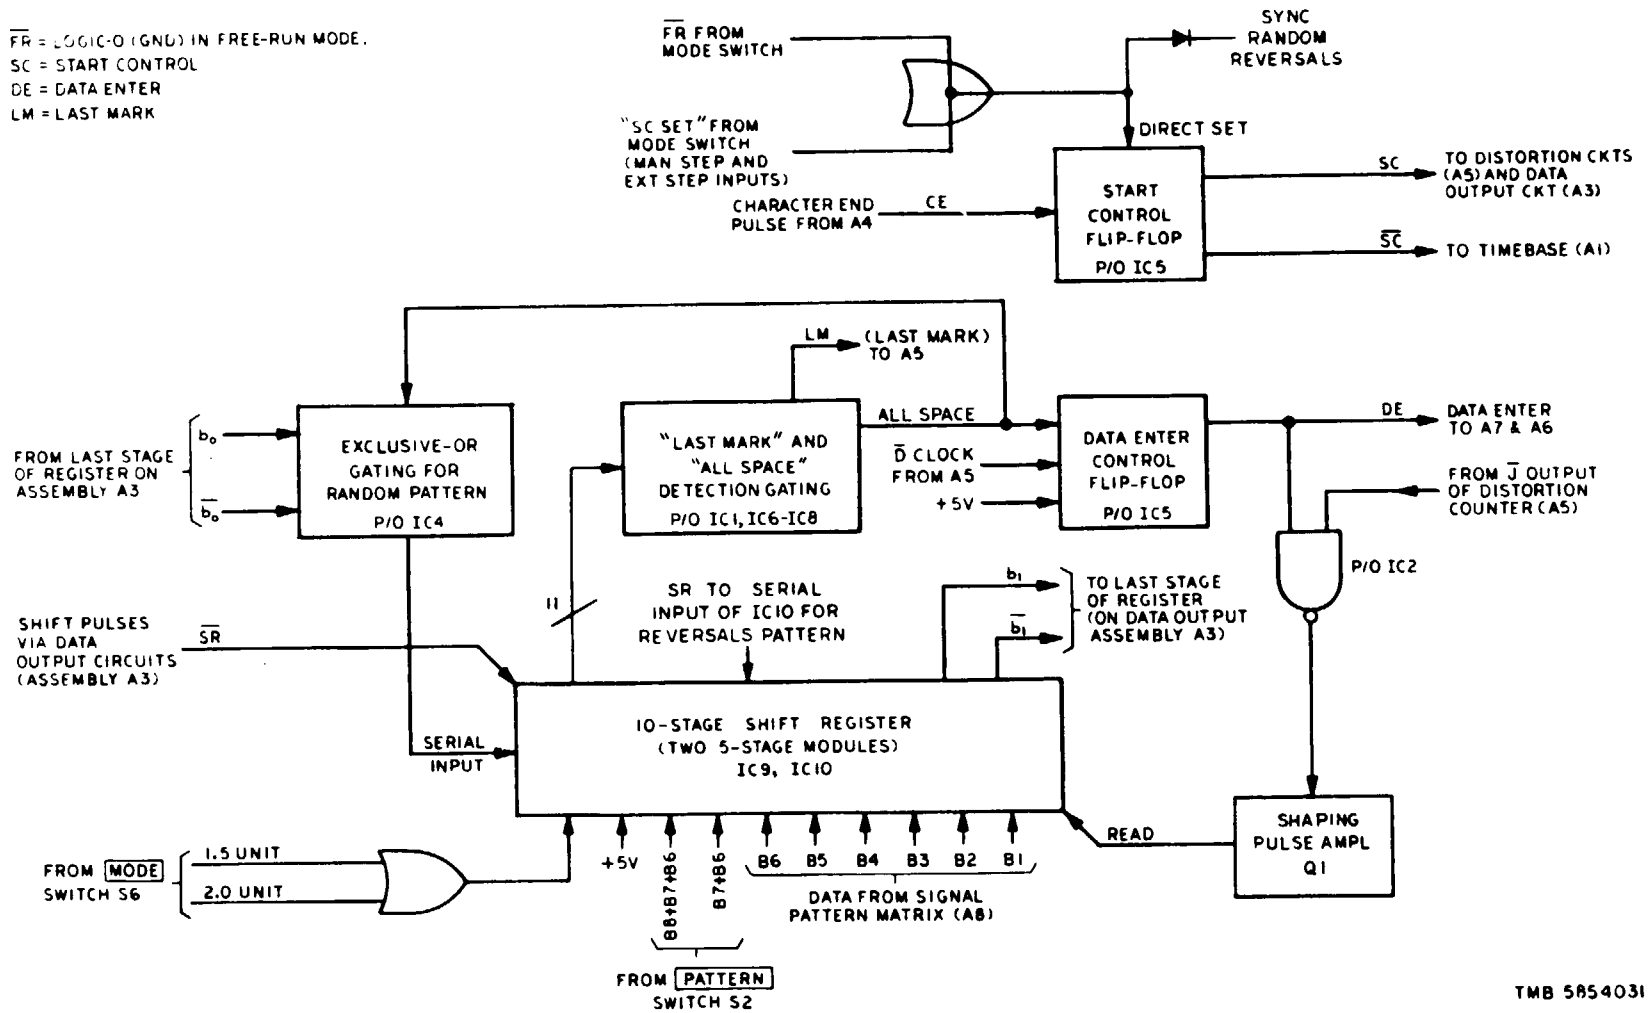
$\overline{FR}$ = LOGIC-O (GND) IN FREE-RUN MODE.
SC = START CONTROL
DE = DATA ENTER
LM = LAST MARK

$\overline{FR}$ FROM MODE SWITCH

"SC SET" FROM MODE SWITCH (MAN STEP AND EXT STEP INPUTS)

SYNC RANDOM REVERSALS

DIRECT SET

CHARACTER END PULSE FROM A4

CE

START CONTROL FLIP-FLOP P/O IC5

SC

TO DISTORTION CKTS (A5) AND DATA OUTPUT CKT (A3)

$\overline{SC}$

TO TIMEBASE (A1)

LM

(LAST MARK) TO A5

FROM LAST STAGE OF REGISTER ON ASSEMBLY A3

$b_o$

$\overline{b_o}$

EXCLUSIVE-OR GATING FOR RANDOM PATTERN P/O IC4

"LAST MARK" AND "ALL SPACE" DETECTION GATING P/O IC1, IC6-IC8

ALL SPACE

$\overline{D}$ CLOCK FROM A5

+5V

DATA ENTER CONTROL FLIP-FLOP P/O IC5

DE

DATA ENTER TO A7 & A6

FROM $\overline{J}$ OUTPUT OF DISTORTION COUNTER (A5)

P/O IC2

SHIFT PULSES VIA DATA OUTPUT CIRCUITS (ASSEMBLY A3)

$\overline{SR}$

11

SR TO SERIAL INPUT OF IC10 FOR REVERSALS PATTERN

$b_1$

$\overline{b_1}$

TO LAST STAGE OF REGISTER (ON DATA OUTPUT ASSEMBLY A3)

SERIAL INPUT

10-STAGE SHIFT REGISTER (TWO 5-STAGE MODULES) IC9, IC10

READ

SHAPING PULSE AMPL Q1

FROM MODE SWITCH S6

1.5 UNIT

2.0 UNIT

+5V

B8+B7+B6

B7+B6

B6 B5 B4 B3 B2 B1

DATA FROM SIGNAL PATTERN MATRIX (A8)

FROM PATTERN SWITCH S2

TMB 5854031